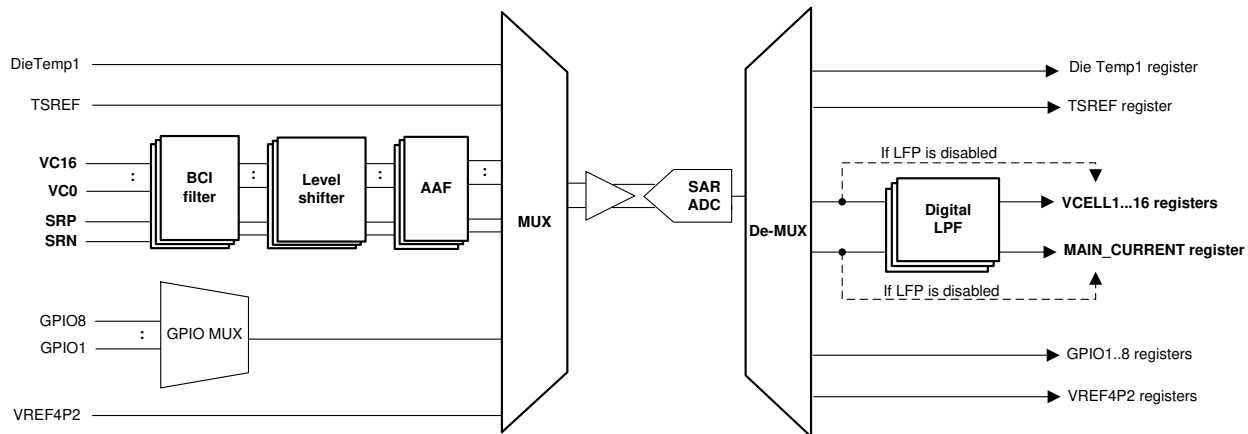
DieTemp1

TSREF

VC16

:

VC0

SRP

SRN

BCI filter

:

Level shifter

:

AAF

:

GPIO8

:

GPIO1

GPIO MUX

VREF4P2

MUX

SAR ADC

De-MUX

Die Temp1 register

TSREF register

If LFP is disabled

Digital LPF

VCELL1...16 registers

MAIN_CURRENT register

If LFP is disabled

GPIO1..8 registers

VREF4P2 registers